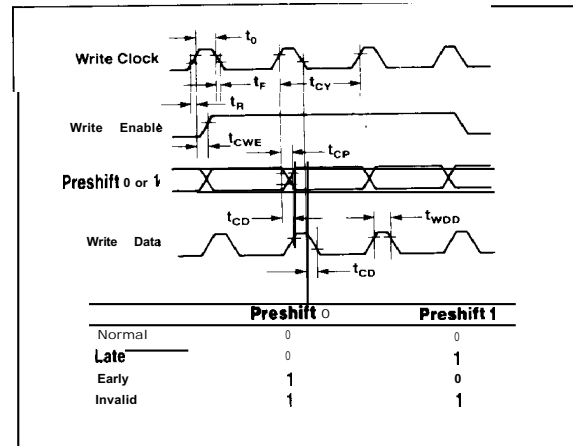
Write Clock

$t_0$

$t_F$

$t_{CY}$

$t_R$

Write Enable

$t_{CWE}$

$t_{CP}$

Preshift 0 or 1

$t_{CD}$

$t_{WDD}$

Write Data

$t_{CD}$

| | Preshift 0 | Preshift 1 |
|---|---|---|
| Normal | 0 | 0 |
| Late | 0 | 1 |
| Early | 1 | 0 |
| Invalid | 1 | 1 |